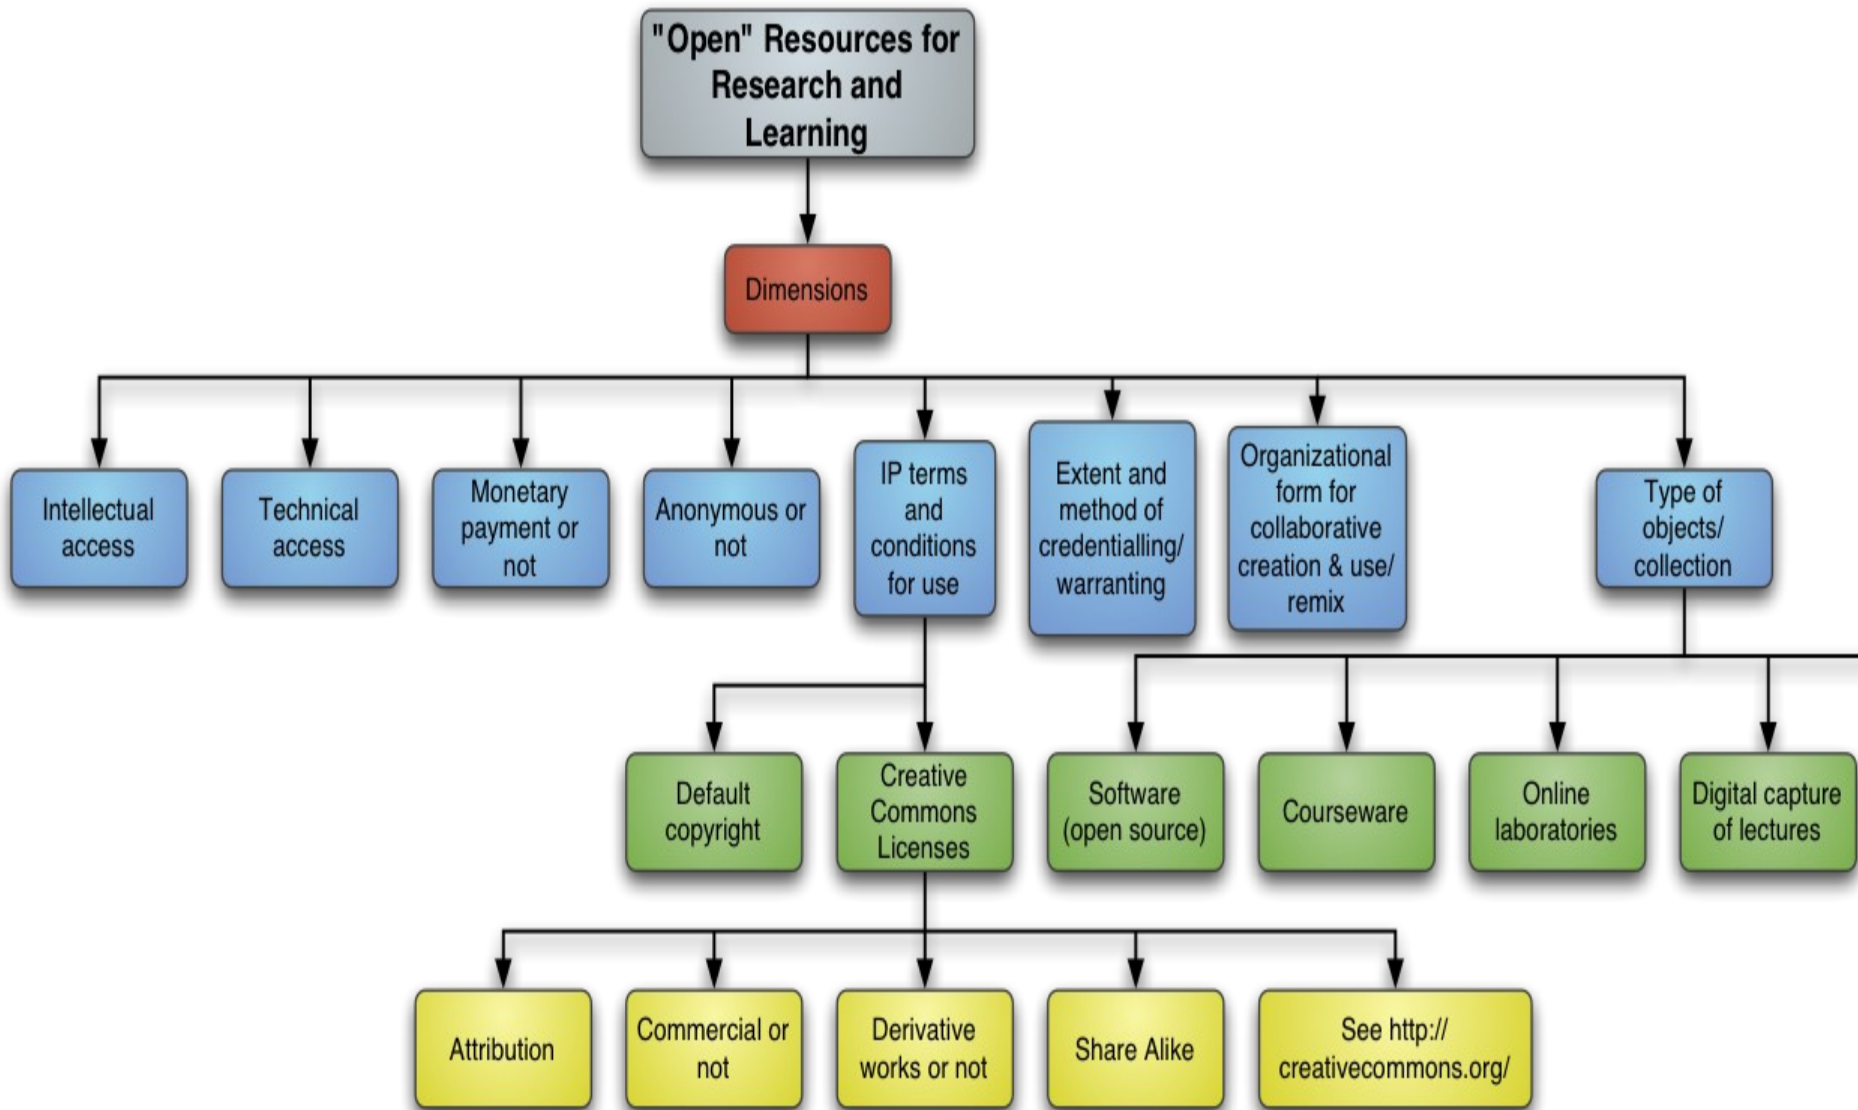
"Open" Resources for Research and Learning

Dimensions

Intellectual access

Technical access

Monetary payment or not

Anonymous or not

IP terms and conditions for use

Extent and method of credentialling/ warranting

Organizational form for collaborative creation & use/ remix

Type of objects/ collection

Default copyright

Creative Commons Licenses

Software (open source)

Courseware

Online laboratories

Digital capture of lectures

Attribution

Commercial or not

Derivative works or not

Share Alike

See http:// creativecommons.org/